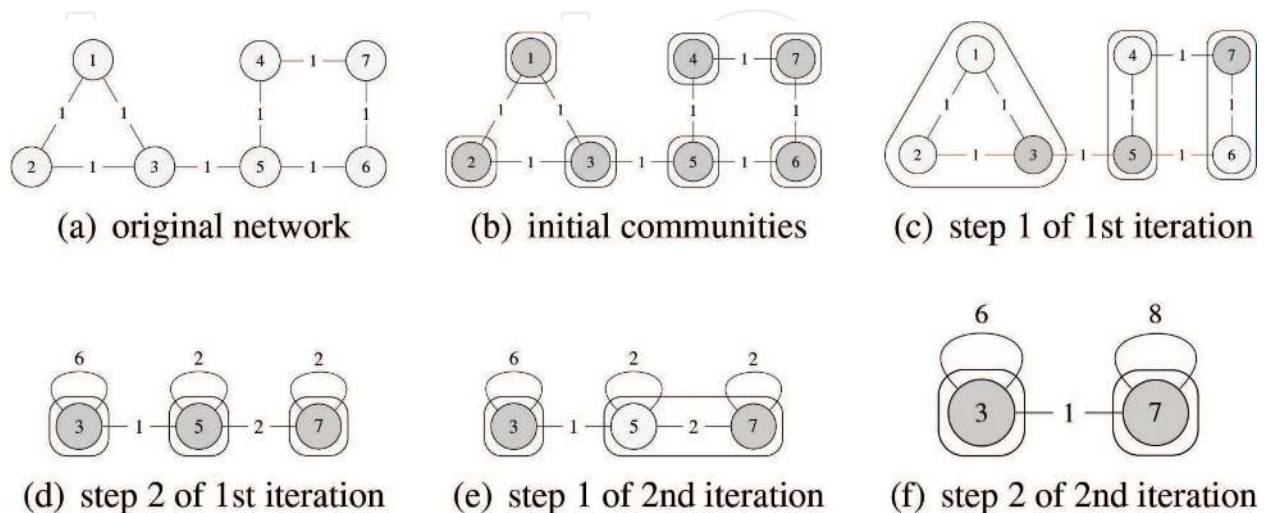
1
1 1
2 1 3 1 5 1 6
4 1 7
1 1

(a) original network

1
1 1
2 1 3 1 5 1 6
4 1 7
1 1

(b) initial communities

1
1 1
2 1 3 1 5 1 6
4 1 7
1 1

(c) step 1 of 1st iteration

6 2 2
3 1 5 2 7

(d) step 2 of 1st iteration

6 2 2
3 1 5 2 7

(e) step 1 of 2nd iteration

6 8
3 1 7

(f) step 2 of 2nd iteration